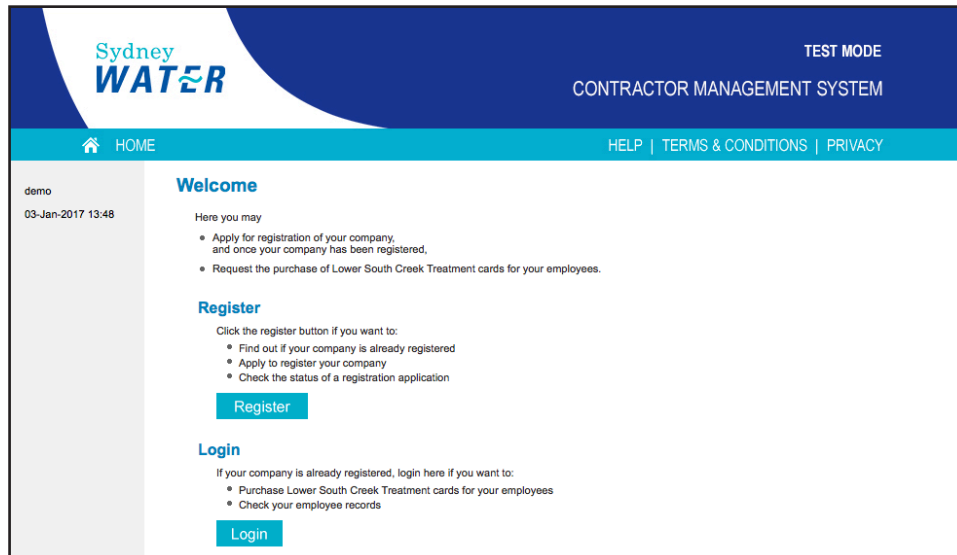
Sydney WATER

TEST MODE

CONTRACTOR MANAGEMENT SYSTEM

HOME

HELP | TERMS & CONDITIONS | PRIVACY

demo

03-Jan-2017 13:48

Welcome

Here you may

- Apply for registration of your company, and once your company has been registered,
- Request the purchase of Lower South Creek Treatment cards for your employees.

Register

Click the register button if you want to:

- Find out if your company is already registered
- Apply to register your company
- Check the status of a registration application

Register

Login

If your company is already registered, login here if you want to:

- Purchase Lower South Creek Treatment cards for your employees
- Check your employee records

Login